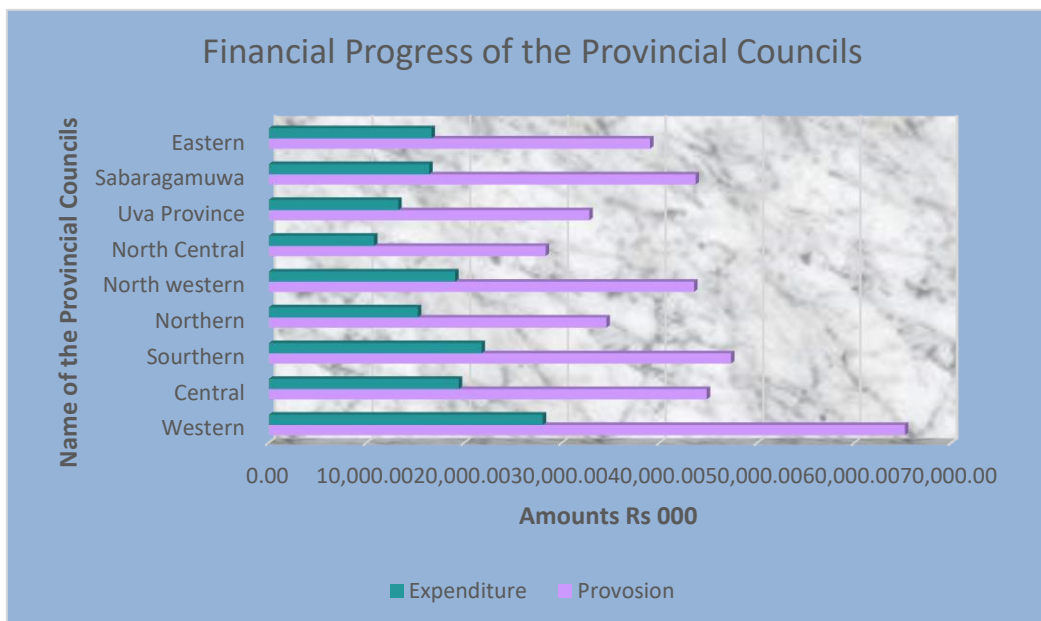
Financial Progress of the Provincial Councils

Name of the Provincial Councils

Eastern
Sabaragamuwa
Uva Province
North Central
North western
Northern
Sourthern
Central
Western

0.00 10,000.00 20,000.00 30,000.00 40,000.00 50,000.00 60,000.00 70,000.00

Amounts Rs 000

Expenditure Provosion